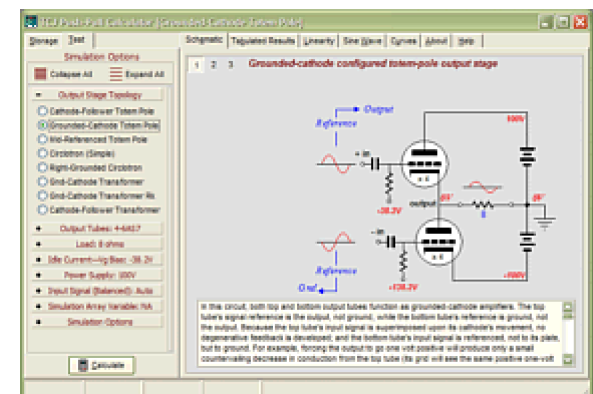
TCJ Push-Pull Calculator [Grounded-Cathode Totem Pole]

Storage | Test

Simulation Options

Collapse All | Expand All

Output Stage Topology

Cathode-Follower Totem Pole
Grounded-Cathode Totem Pole
Mid-Referenced Totem Pole
Circlotron (Simple)
Right-Grounded Circlotron
Grid-Cathode Transformer
Grid-Cathode Transformer Rk
Cathode-Follower Transformer

Output Tubes: 4-6AS7
Load: 8 ohms
Idle Current—Vg Bias: -38.2V
Power Supply: 100V
Input Signal (Balanced): Auto
Simulation Array Variable: NA
Simulation Options

Calculate

Schematic | Tabulated Results | Linearity | Sine Wave | Curves | About | Help

1 2 3

Grounded-cathode configured totem-pole output stage

Output
Reference
+ in
-38.2V
100V
0V
output
0V
8
Gnd
Reference
-in
+138.2V
-100V
x 4
x 4

In this circuit, both top and bottom output tubes function as grounded-cathode amplifiers. The top tube's signal reference is the output, not ground, while the bottom tube's reference is ground, not the output. Because the top tube's input signal is superimposed upon its cathode's movement, no degenerative feedback is developed, and the bottom tube's input signal is referenced, not to its plate, but to ground. For example, forcing the output to go one volt positive will produce only a small countervailing decrease in conduction from the top tube (its grid will see the same positive one-volt